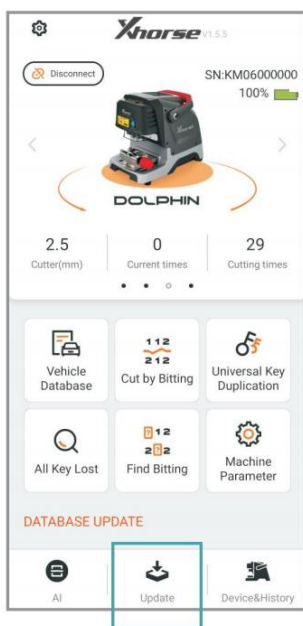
Xhorse V1.5.5

Disconnect

SN:KM06000000
100%

DOLPHIN

2.5
Cutter(mm)

0
Current times

29
Cutting times

Vehicle Database

112
212
Cut by Bitting

Universal Key Duplication

All Key Lost

112
212
Find Bitting

Machine Parameter

DATABASE UPDATE

AI

Update

Device&History